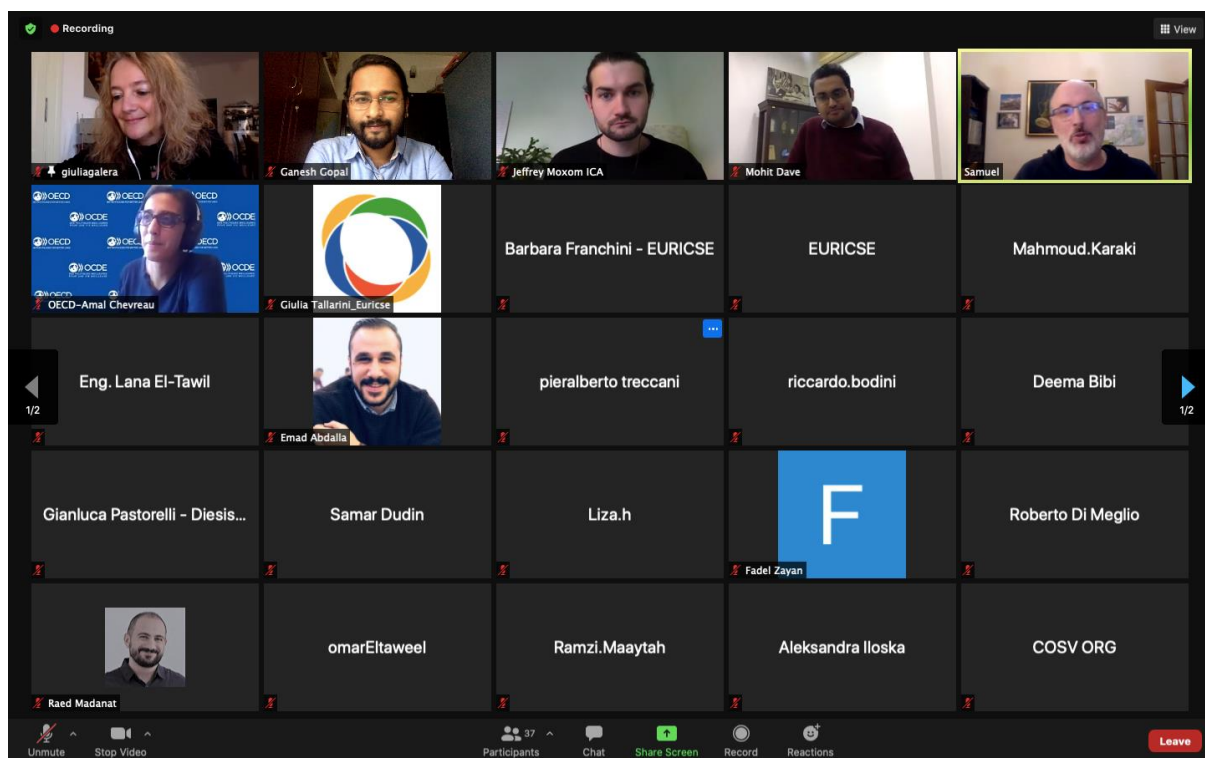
Recording

View

giuliagalera

Ganesh Gopal

Jeffrey Moxom ICA

Mohit Dave

Samuel

OECD OCDE

OECD-Amal Chevreau

Giulia Tallarini_Euricse

Barbara Franchini - EURICSE

EURICSE

Mahmoud.Karaki

Eng. Lana El-Tawil

1/2

Emad Abdalla

pieralberto treccani

riccardo.bodini

Deema Bibi

1/2

Gianluca Pastorelli - Diesis...

Samar Dudin

Liza.h

F

Fadel Zayan

Roberto Di Meglio

Raed Madanat

omarEltaweel

Ramzi.Maaytah

Aleksandra Iloska

COSV ORG

Unmute

Stop Video

37

Participants

Chat

Share Screen

Record

Reactions

Leave